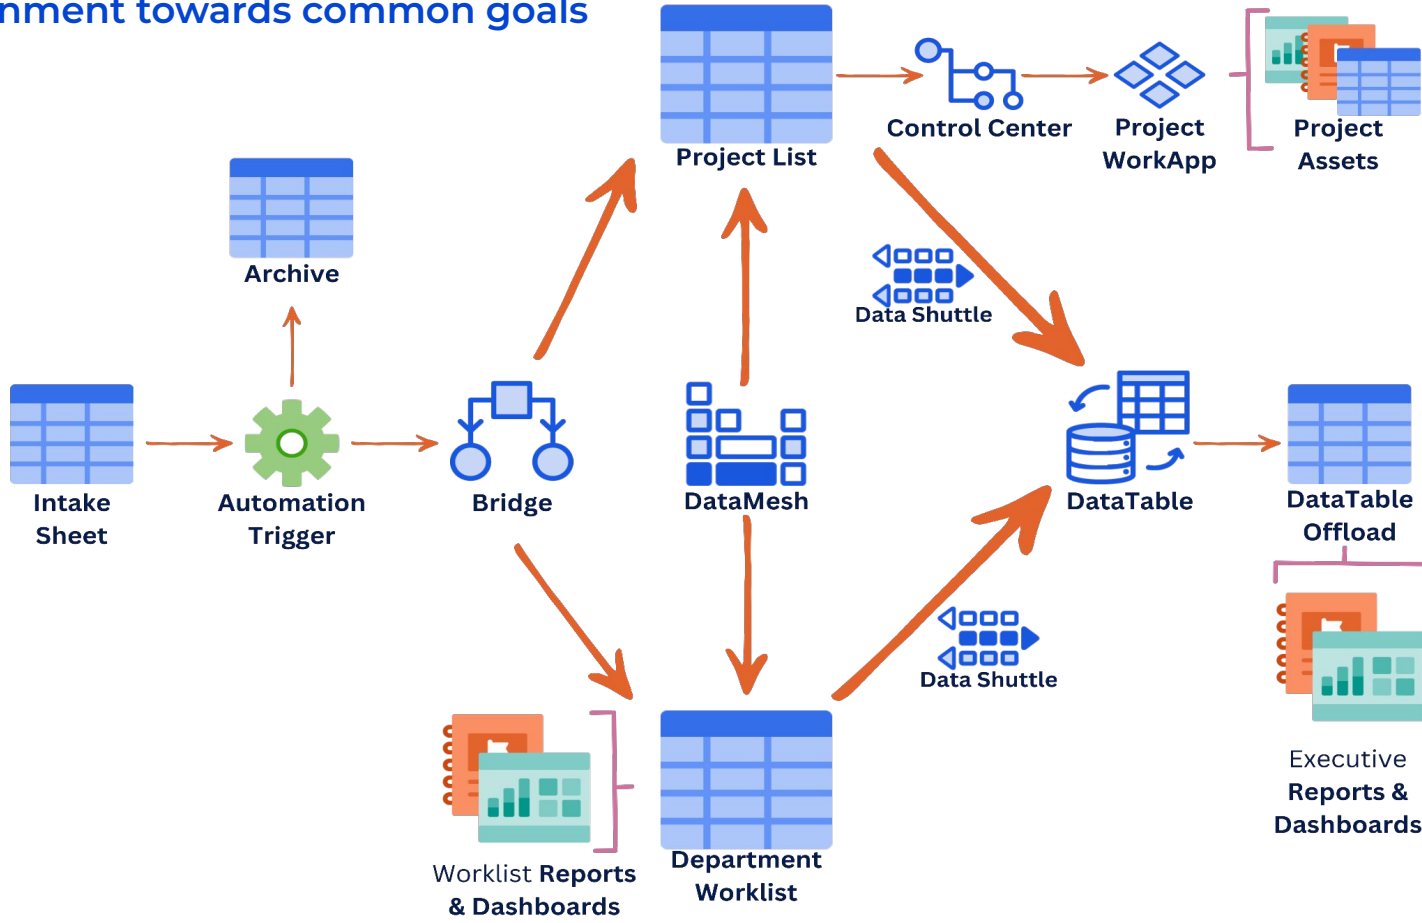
nment towards common goals

Project List

Control Center

Project WorkApp

Project Assets

Archive

Data Shuttle

Intake Sheet

Automation Trigger

Bridge

DataMesh

DataTable

DataTable Offload

Data Shuttle

Executive Reports & Dashboards

Worklist Reports & Dashboards

Department Worklist